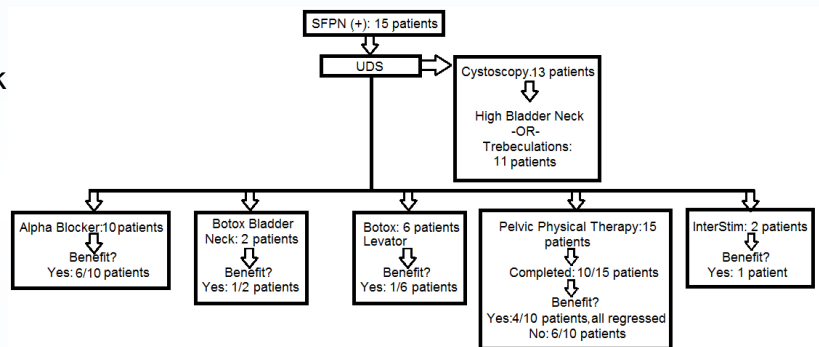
k

SFPN (+): 15 patients

UDS

Cystoscopy:13 patients

High Bladder Neck
-OR-
Trebeculations:
11 patients

Alpha Blocker:10 patients

Benefit?
Yes: 6/10 patients

Botox Bladder Neck: 2 patients

Benefit?
Yes: 1/2 patients

Botox: 6 patients Levator

Benefit?
Yes: 1/6 patients

Pelvic Physical Therapy:15 patients

Completed: 10/15 patients

Benefit?
Yes:4/10 patients,all regressed
No: 6/10 patients

InterStim: 2 patients

Benefit?
Yes: 1 patient